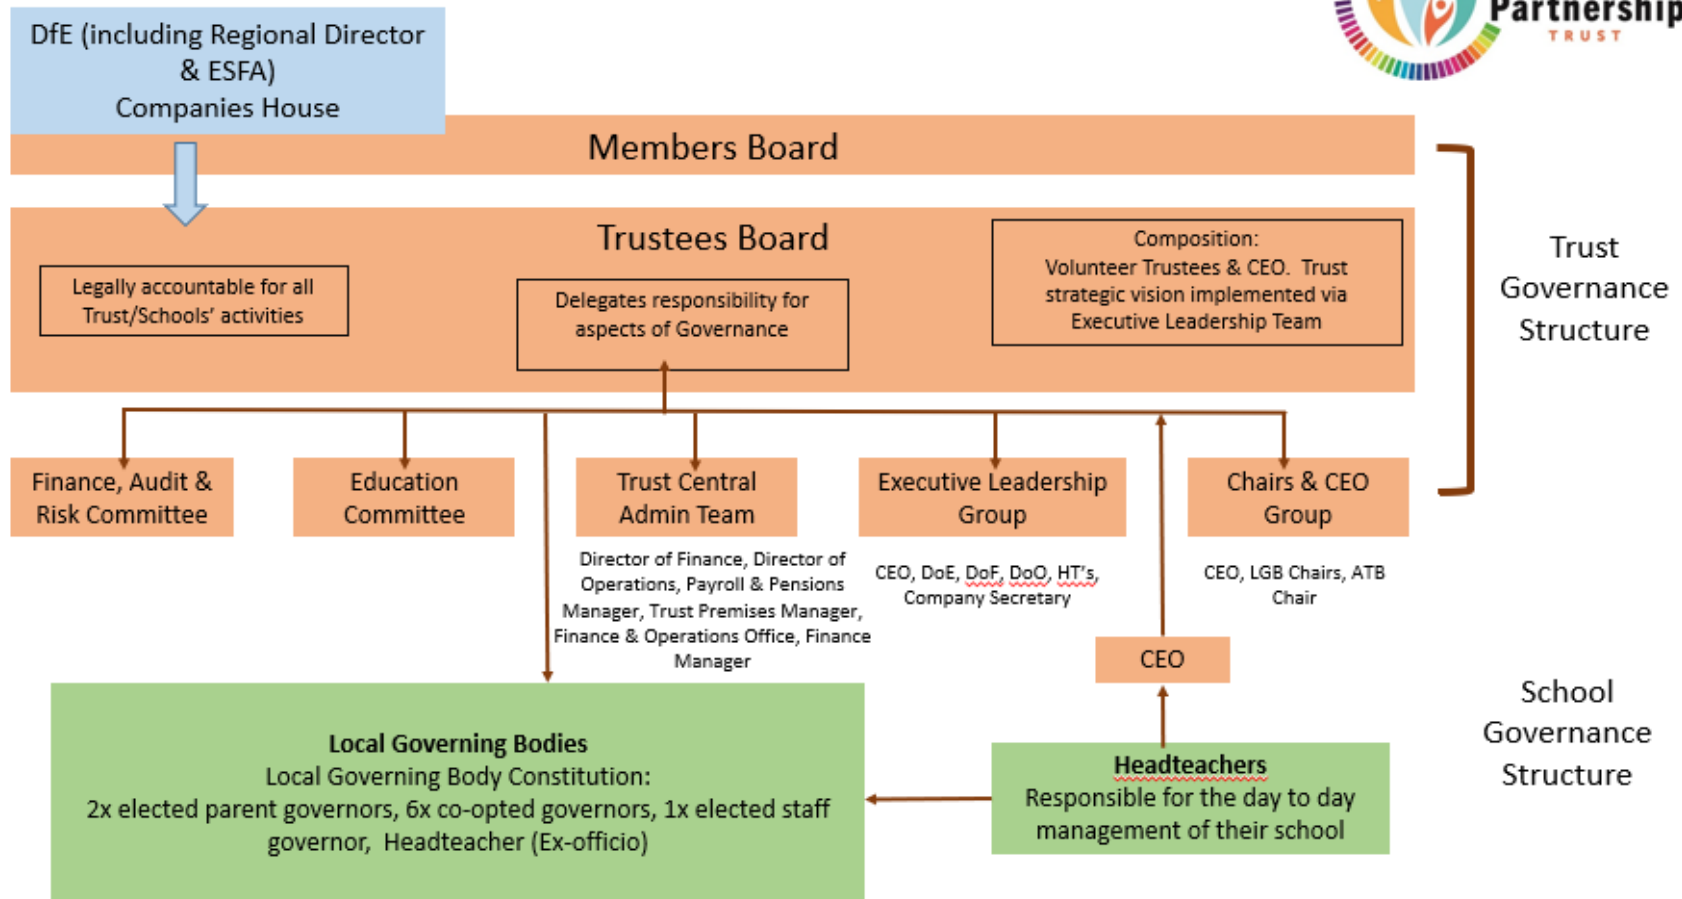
DfE (including Regional Director & ESFA)
Companies House

Partnership
TRUST

Members Board

Trustees Board

Legally accountable for all Trust/Schools' activities

Delegates responsibility for aspects of Governance

Composition:
Volunteer Trustees & CEO. Trust strategic vision implemented via Executive Leadership Team

Trust Governance Structure

Finance, Audit & Risk Committee

Education Committee

Trust Central Admin Team

Director of Finance, Director of Operations, Payroll & Pensions Manager, Trust Premises Manager, Finance & Operations Office, Finance Manager

Executive Leadership Group

CEO, DoE, DoF, DoO, HT's, Company Secretary

Chairs & CEO Group

CEO, LGB Chairs, ATB Chair

CEO

School Governance Structure

Local Governing Bodies
Local Governing Body Constitution:
2x elected parent governors, 6x co-opted governors, 1x elected staff governor, Headteacher (Ex-officio)

Headteachers
Responsible for the day to day management of their school